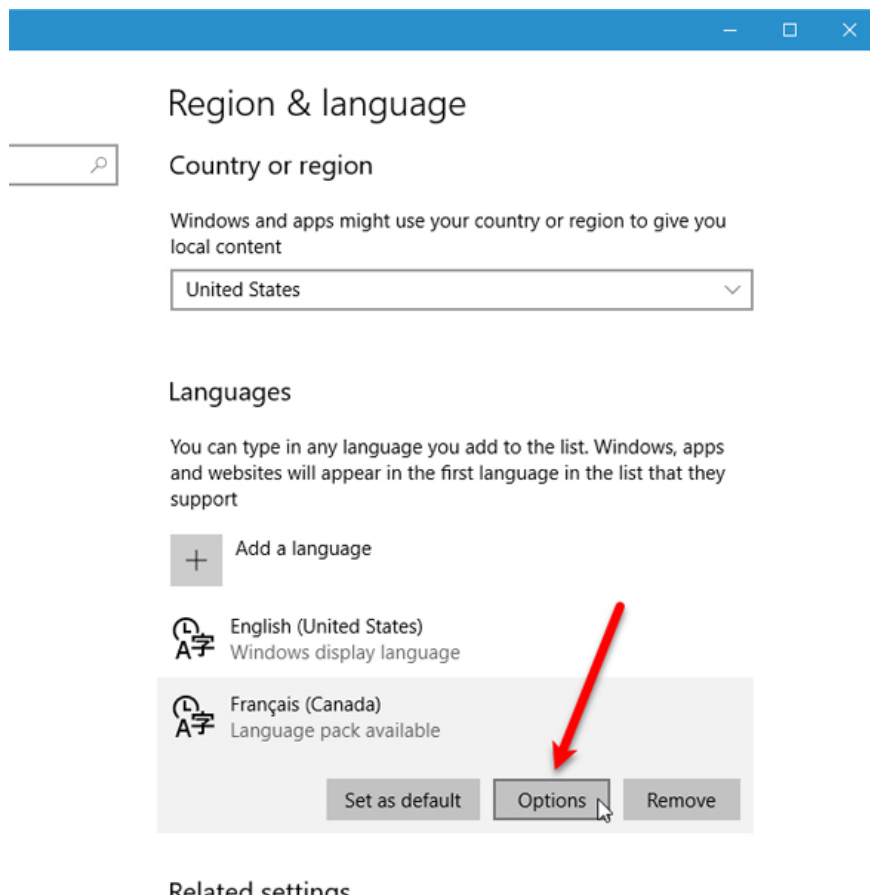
Region & language

Country or region

Windows and apps might use your country or region to give you local content

United States

Languages

You can type in any language you add to the list. Windows, apps and websites will appear in the first language in the list that they support

Add a language

English (United States)
Windows display language

Français (Canada)
Language pack available

Set as default

Options

Remove

Related settings